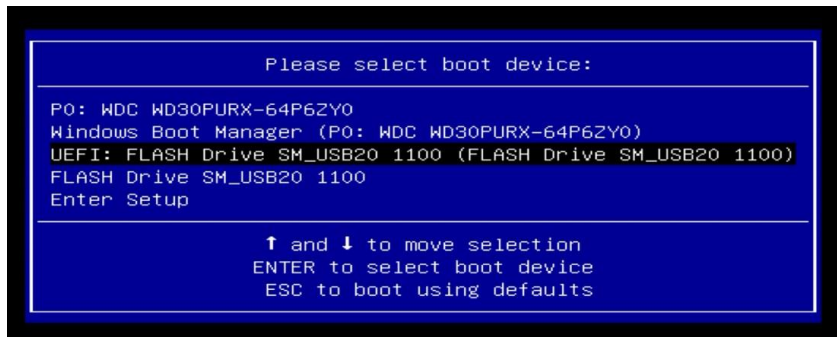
Please select boot device:

P0: WDC WD30PURX-64P6ZY0
Windows Boot Manager (P0: WDC WD30PURX-64P6ZY0)
UEFI: FLASH Drive SM_USB20 1100 (FLASH Drive SM_USB20 1100)
FLASH Drive SM_USB20 1100
Enter Setup

↑ and ↓ to move selection
ENTER to select boot device
ESC to boot using defaults